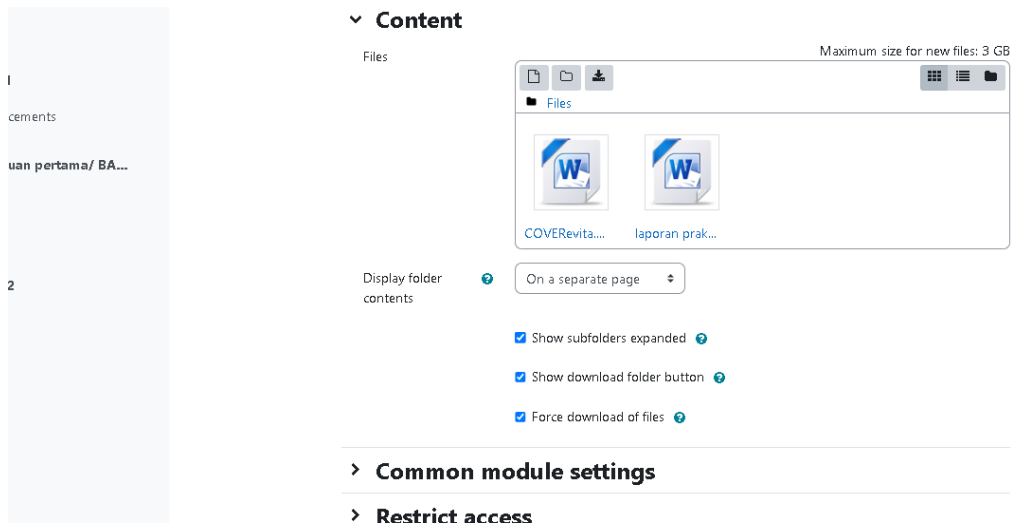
l

cements

uan pertama/ BA...

2

Content

Files

Maximum size for new files: 3 GB

Files

COVERevita....

laporan prak...

Display folder contents

On a separate page

Show subfolders expanded

Show download folder button

Force download of files

Common module settings

Restrict access